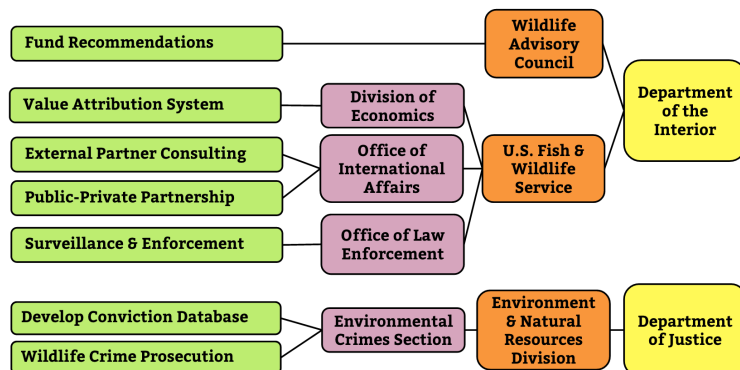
Fund Recommendations

Wildlife Advisory Council

Department of the Interior

Value Attribution System

Division of Economics

External Partner Consulting

Public-Private Partnership

Office of International Affairs

U.S. Fish & Wildlife Service

Surveillance & Enforcement

Office of Law Enforcement

Develop Conviction Database

Wildlife Crime Prosecution

Environmental Crimes Section

Environment & Natural Resources Division

Department of Justice